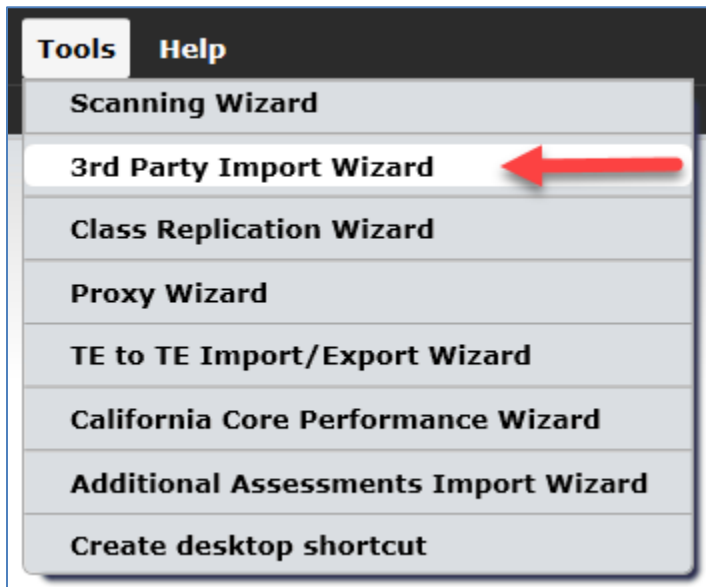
Tools Help

Scanning Wizard

3rd Party Import Wizard

Class Replication Wizard

Proxy Wizard

TE to TE Import/Export Wizard

California Core Performance Wizard

Additional Assessments Import Wizard

Create desktop shortcut